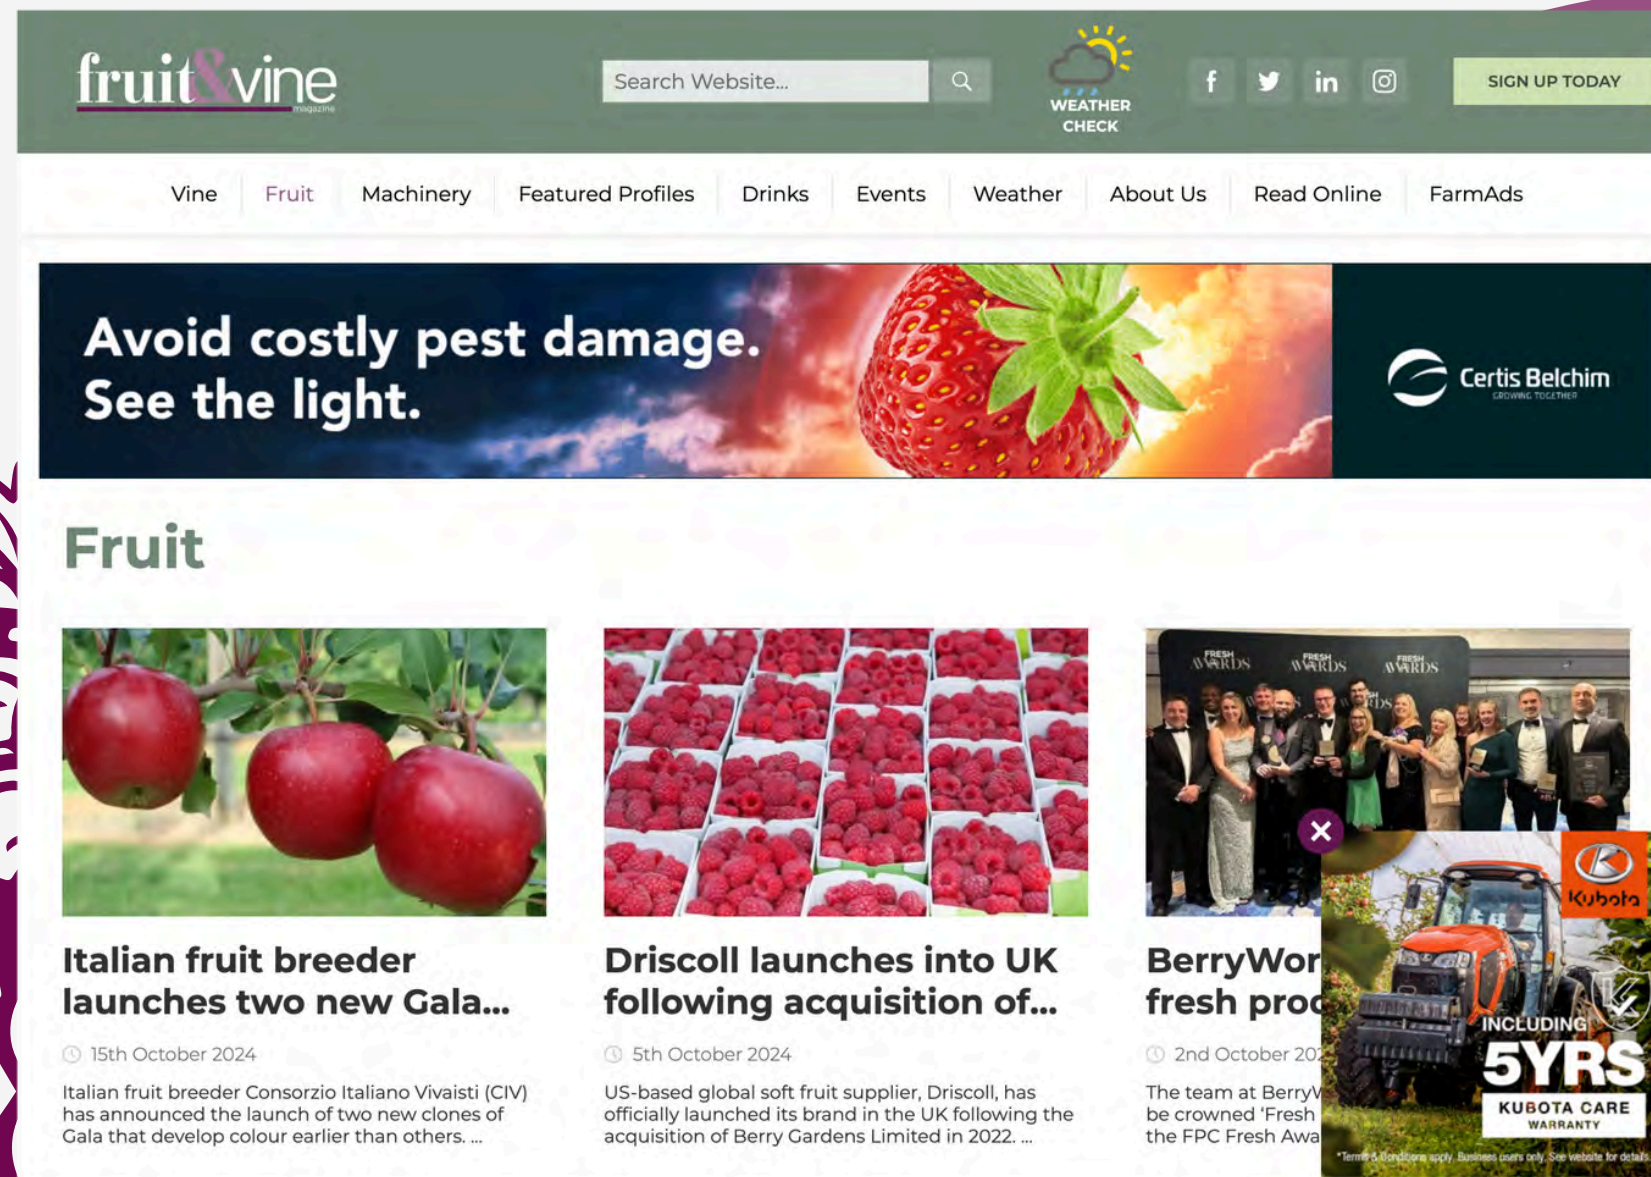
fruit&vine magazine

Search Website...

WEATHER CHECK

SIGN UP TODAY

Vine | Fruit | Machinery | Featured Profiles | Drinks | Events | Weather | About Us | Read Online | FarmAds

Avoid costly pest damage. See the light.

Certis Belchim GROWING TOGETHER

Fruit

FRESH AWARDS

Italian fruit breeder launches two new Gala...

15th October 2024

Italian fruit breeder Consorzio Italiano Vivaisti (CIV) has announced the launch of two new clones of Gala that develop colour earlier than others. ...

Driscoll launches into UK following acquisition of...

5th October 2024

US-based global soft fruit supplier, Driscoll, has officially launched its brand in the UK following the acquisition of Berry Gardens Limited in 2022. ...

BerryWor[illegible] fresh pro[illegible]

2nd October 20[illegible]

The team at Berry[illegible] be crowned 'Fresh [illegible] the FPC Fresh Awa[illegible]

Kubota

INCLUDING 5YRS KUBOTA CARE WARRANTY

*Terms & Conditions apply. Business users only. See website for details